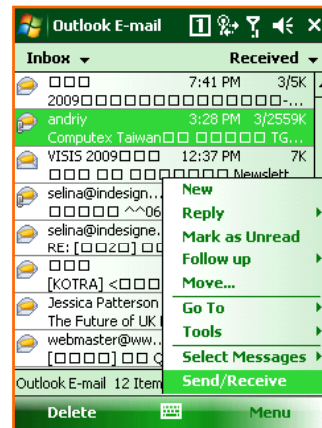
Outlook E-mail

Inbox ▾ Received ▾

□□□ 7:41 PM 3/5K
2009□□□□□□□□□□□□□□-...

andriy 3:28 PM 3/2559K
Computex Taiwan□□ □□□□□ TG...

VISIS 2009□□□ 12:37 PM 7K
□□□ □□ □□□□□□□ Newslett

selina@indesign...
□□□□□ ^^06

selina@indesigne...
RE: [□□2□] □□

□□□
[KOTRA] <□□□

Jessica Patterson
The Future of UK I

webmaster@www...
[□□□□] □□ Q

Outlook E-mail 12 Item

New
Reply
Mark as Unread
Follow up
Move...
Go To
Tools
Select Messages
Send/Receive

Delete Menu